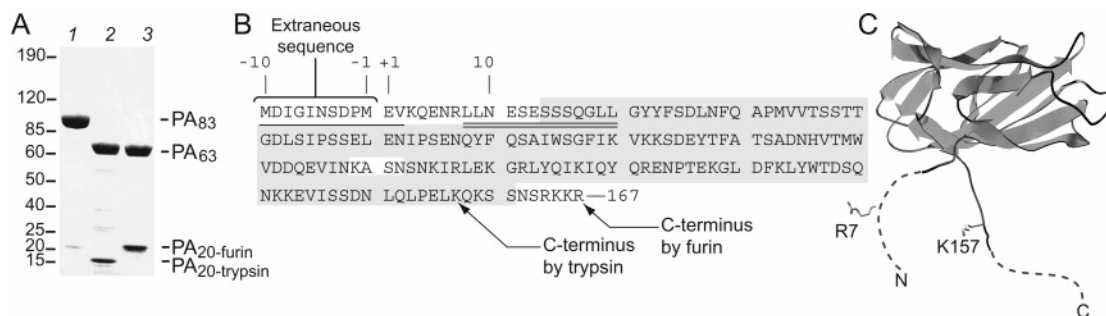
A
1 2 3
190–
120–
85–
60–
50–
40–
30–
25–
20–
15–
-PA$_{83}$
-PA$_{63}$
-PA$_{20\text{-furin}}$
-PA$_{20\text{-trypsin}}$

B
Extraneous sequence
-10 -1 +1 10
MDIGINSDPM EVKQENRLLN ESESSSQGLL GYYFSDLNFQ APMVVTSSTT
GDLSIPSSEL ENIPSENQYF QSAIWSGFIK VKKSDEYTFA TSADNHVTMW
VDDQEVINKA SNSNKIRLEK GRLYQIKIQY QRENPTEKGL DFKLYWTDSQ
NKKEVISSDN LQLPELKQKS SNSRKKR—167
C-terminus by trypsin
C-terminus by furin

C
R7
N
K157
C